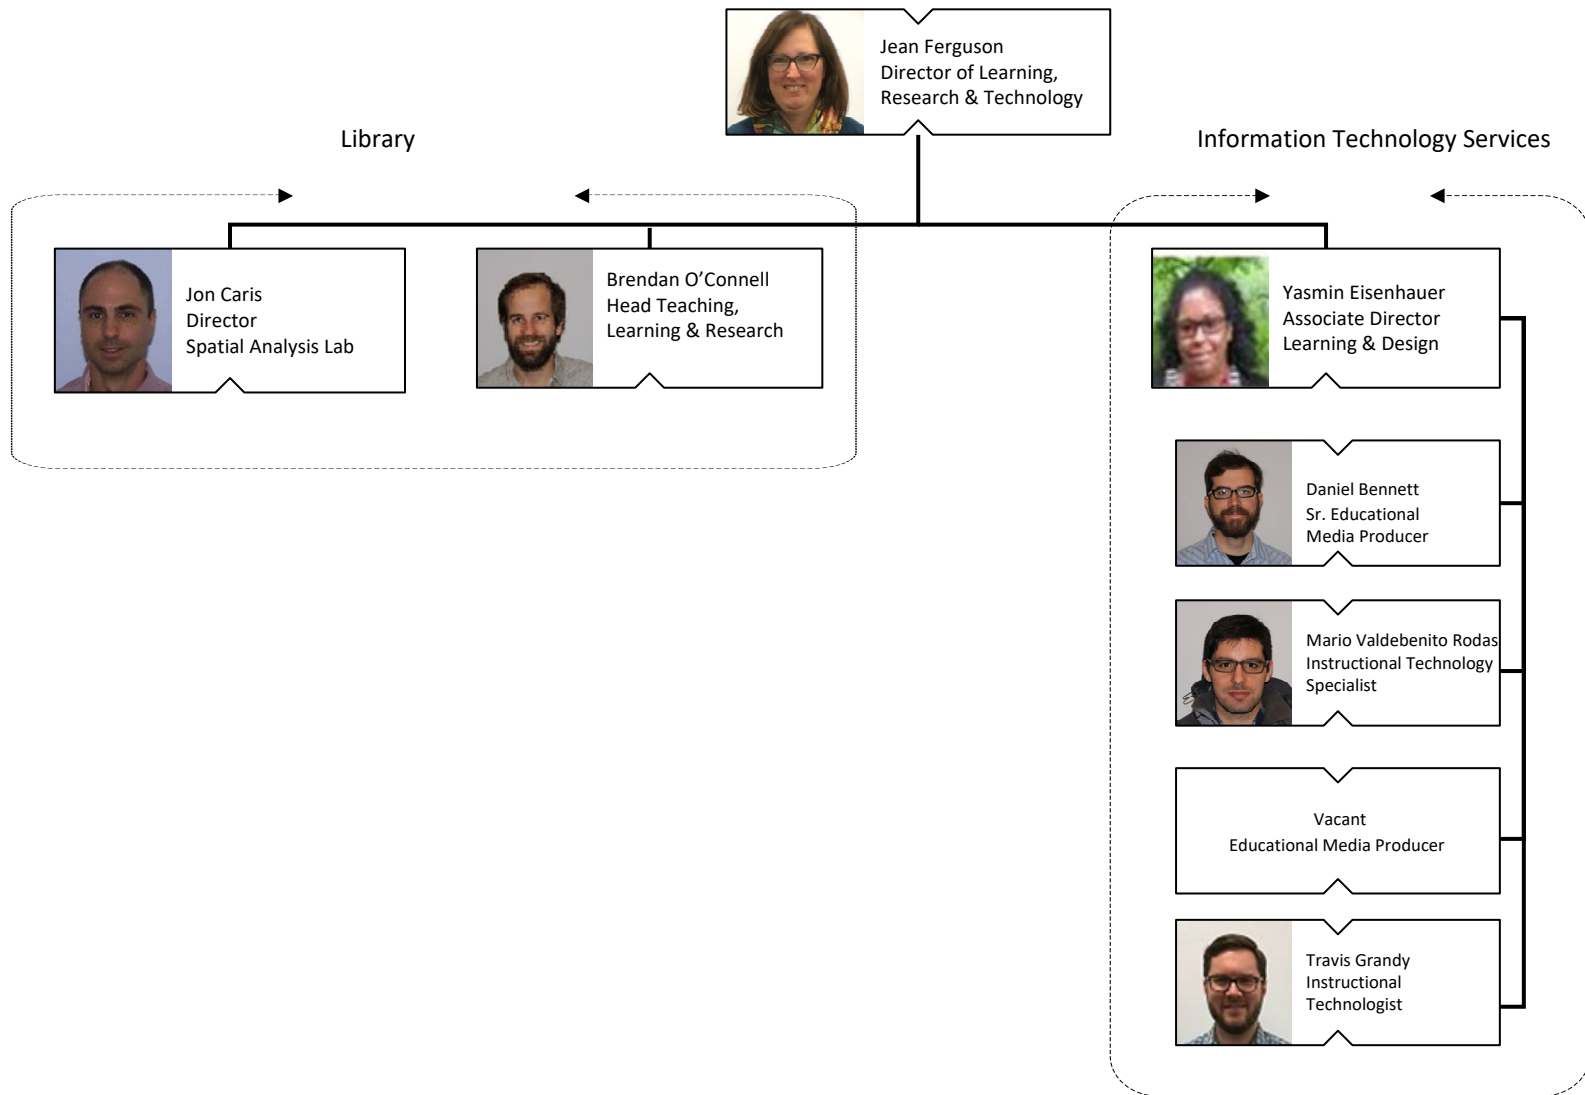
Jean Ferguson
Director of Learning,
Research & Technology

Library

Information Technology Services

Jon Caris
Director
Spatial Analysis Lab

Brendan O'Connell
Head Teaching,
Learning & Research

Yasmin Eisenhauer
Associate Director
Learning & Design

Daniel Bennett
Sr. Educational
Media Producer

Mario Valdebenito Rodas
Instructional Technology
Specialist

Vacant
Educational Media Producer

Travis Grandy
Instructional
Technologist